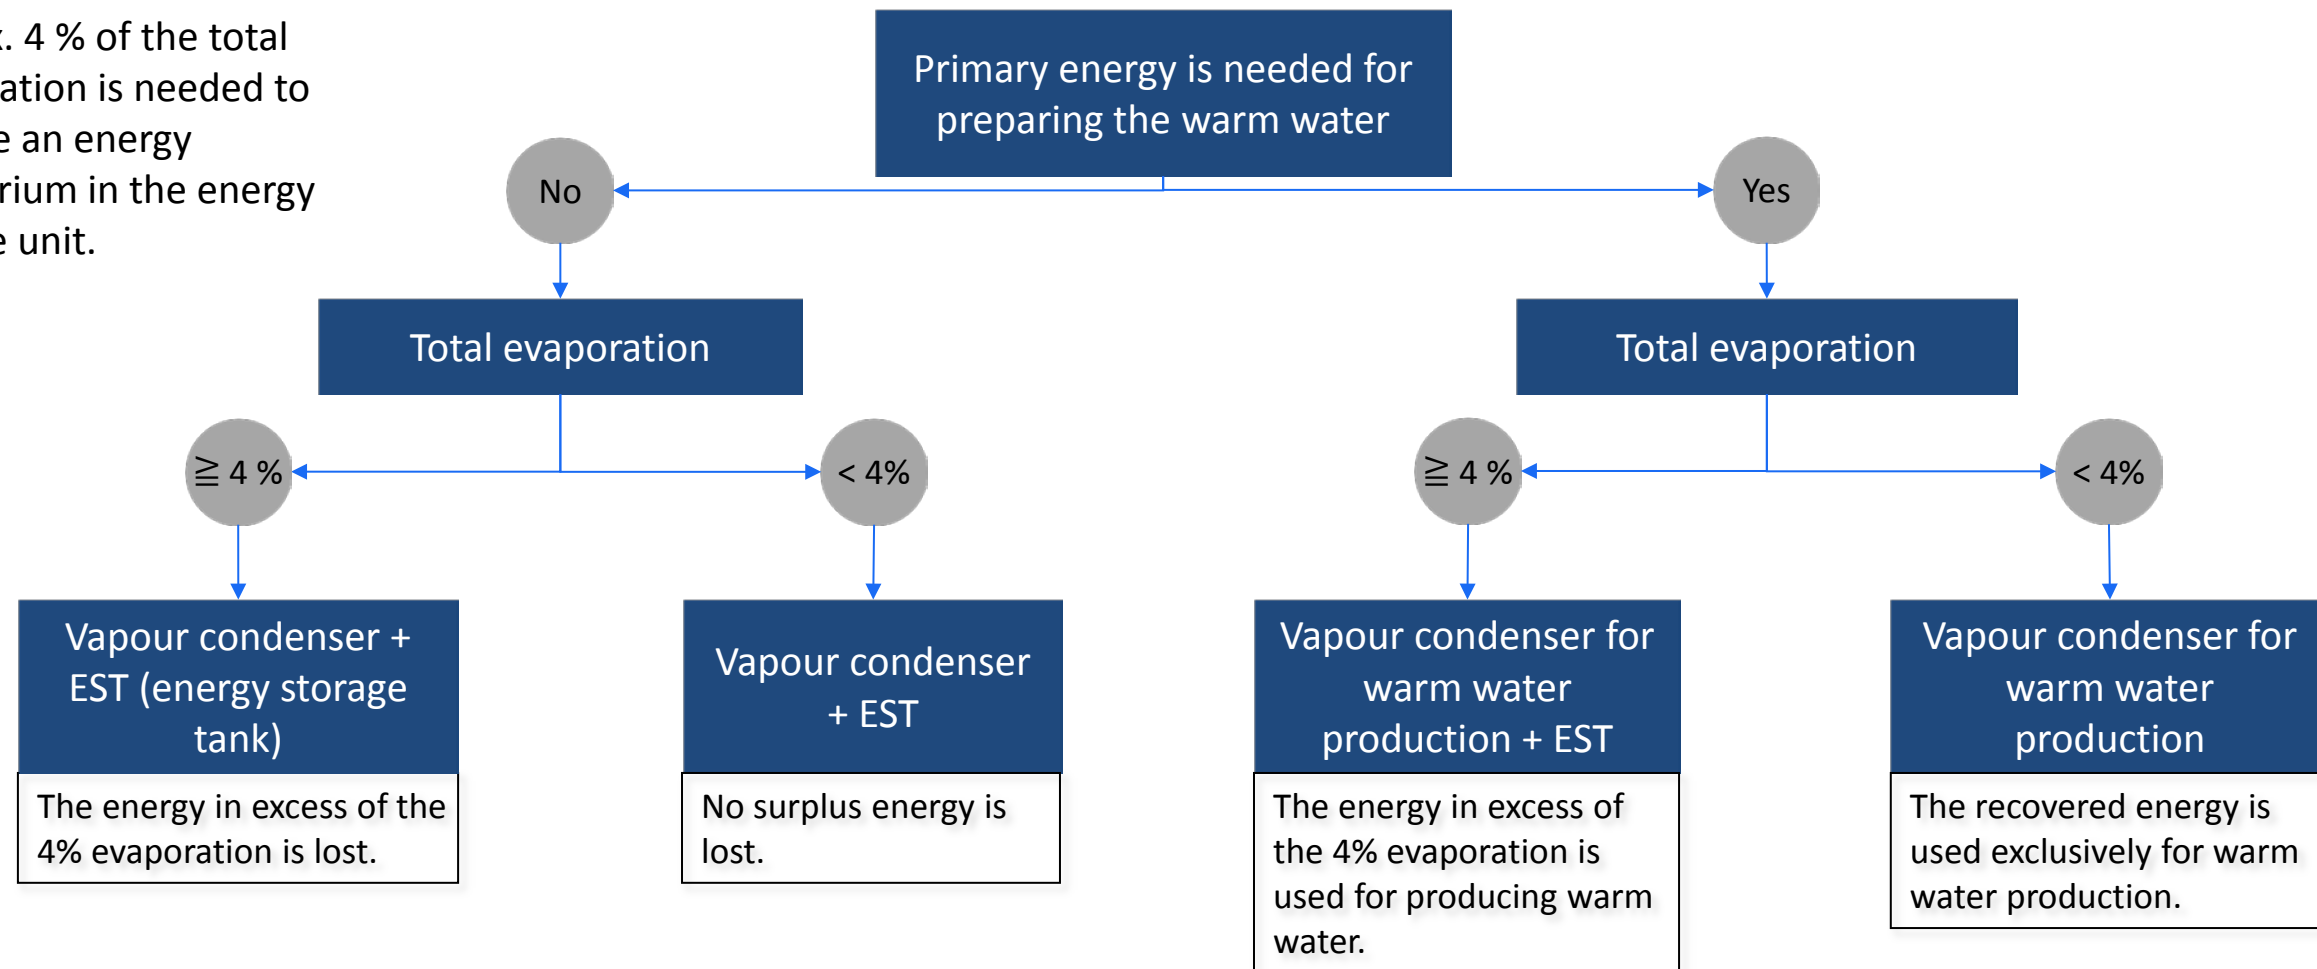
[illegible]. 4 % of the total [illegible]ation is needed to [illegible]e an energy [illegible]rium in the energy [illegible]e unit.

Primary energy is needed for preparing the warm water

No

Yes

Total evaporation

Total evaporation

$\geqq$ 4 %

< 4%

$\geqq$ 4 %

< 4%

Vapour condenser + EST (energy storage tank)

The energy in excess of the 4% evaporation is lost.

Vapour condenser + EST

No surplus energy is lost.

Vapour condenser for warm water production + EST

The energy in excess of the 4% evaporation is used for producing warm water.

Vapour condenser for warm water production

The recovered energy is used exclusively for warm water production.